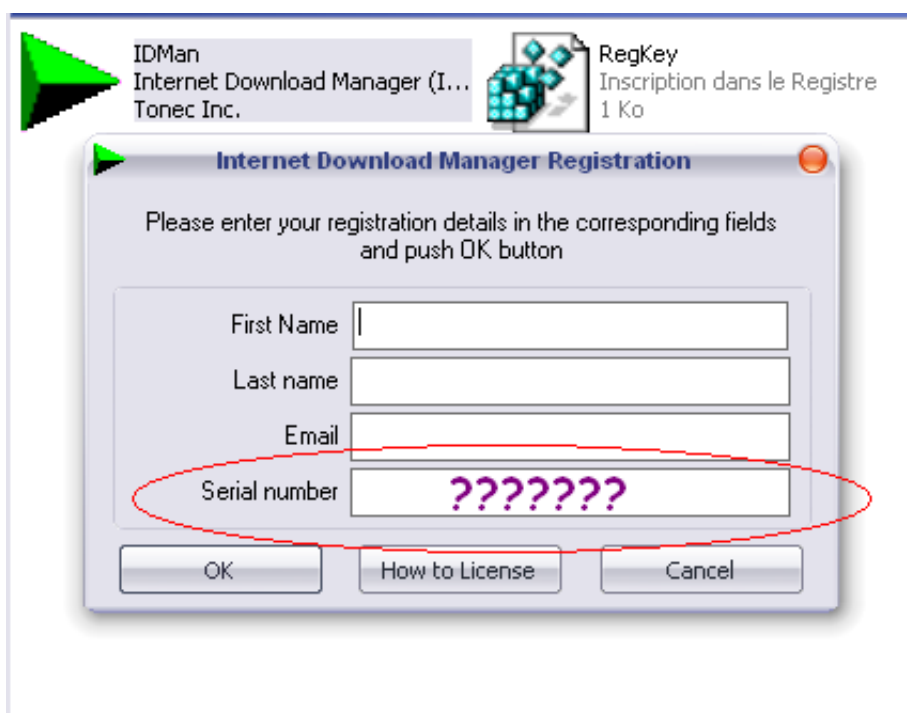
IDMan
Internet Download Manager (I...
Tonec Inc.

RegKey
Inscription dans le Registre
1 Ko

Internet Download Manager Registration

Please enter your registration details in the corresponding fields and push OK button

First Name

Last name

Email

Serial number ???????

OK
How to License
Cancel